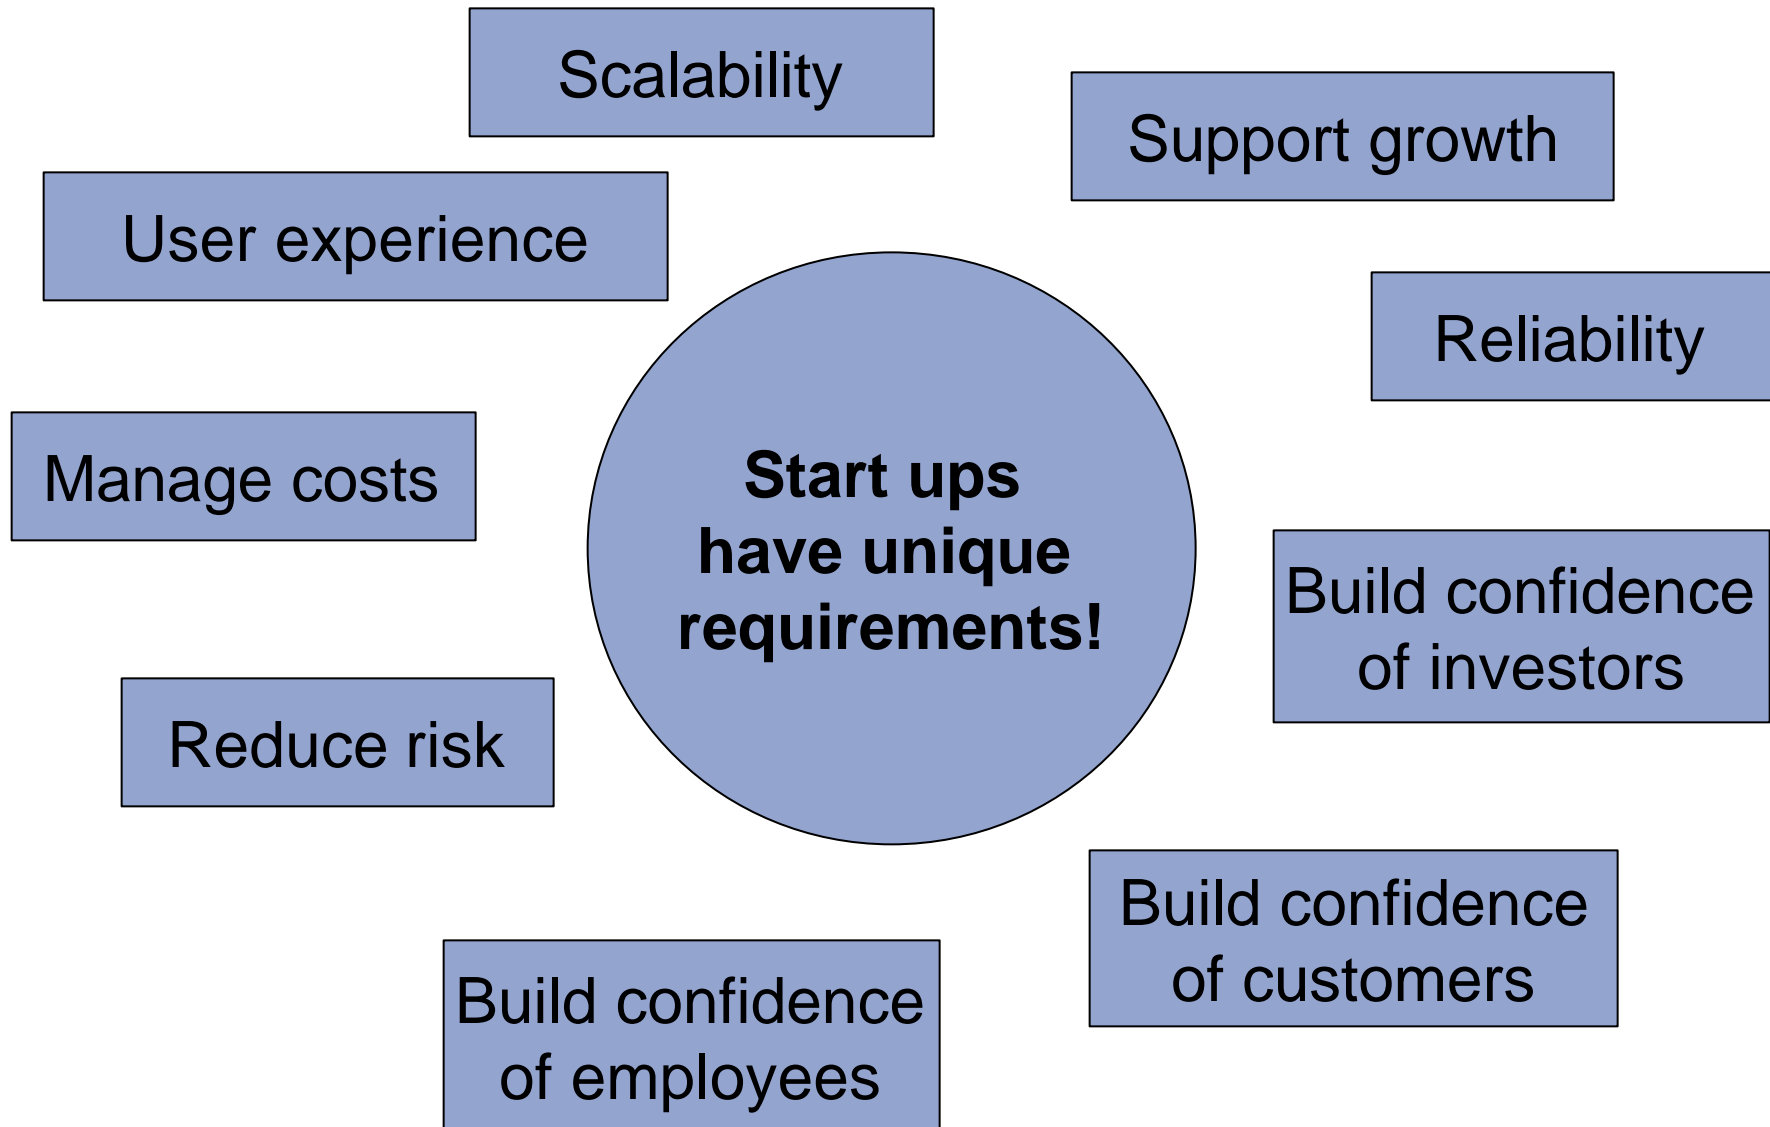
Scalability

Support growth

User experience

Reliability

Manage costs

Start ups have unique requirements!

Build confidence of investors

Reduce risk

Build confidence of customers

Build confidence of employees